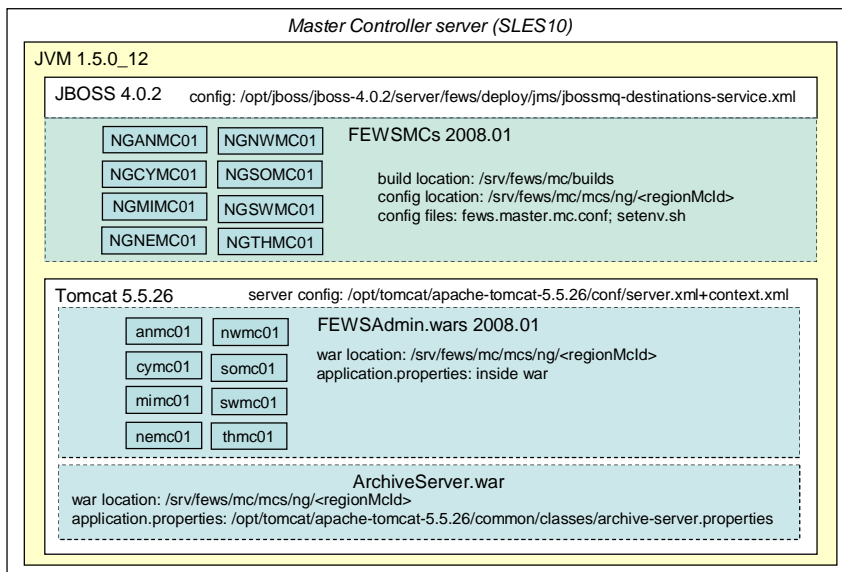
Master Controller server (SLES10)

JVM 1.5.0_12

JBOSS 4.0.2 config: /opt/jboss/jboss-4.0.2/server/fews/deploy/jms/jbossmq-destinations-service.xml

NGANMC01 NGNWMC01
NGCYMC01 NGSOMC01
NGMIMC01 NGSWMC01
NGNEMC01 NGTHMC01

FEWSMCs 2008.01

build location: /srv/fews/mc/builds
config location: /srv/fews/mc/mcs/ng/<regionMcId>
config files: fews.master.mc.conf; setenv.sh

Tomcat 5.5.26 server config: /opt/tomcat/apache-tomcat-5.5.26/conf/server.xml+context.xml

anmc01 nwmc01
cymc01 somc01
mimc01 swmc01
nemc01 thmc01

FEWSAdmin.wars 2008.01

war location: /srv/fews/mc/mcs/ng/<regionMcId>
application.properties: inside war

ArchiveServer.war
war location: /srv/fews/mc/mcs/ng/<regionMcId>
application.properties: /opt/tomcat/apache-tomcat-5.5.26/common/classes/archive-server.properties